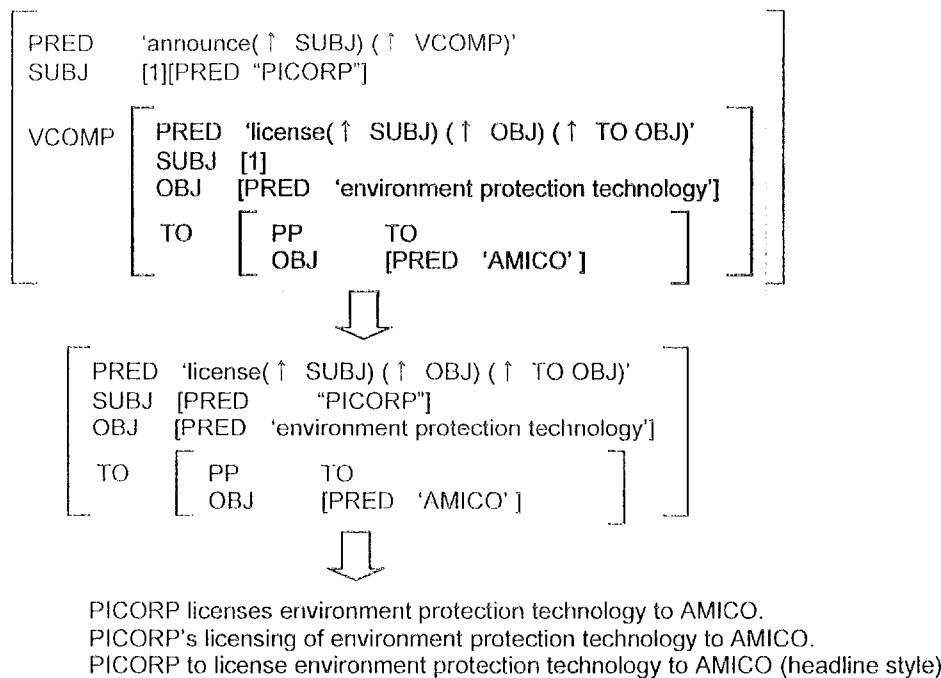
PRED 'announce(↑ SUBJ) (↑ VCOMP)'
SUBJ [1][PRED "PICORP"]
VCOMP
PRED 'license(↑ SUBJ) (↑ OBJ) (↑ TO OBJ)'
SUBJ [1]
OBJ [PRED 'environment protection technology']
TO
PP TO
OBJ [PRED 'AMICO' ]

PRED 'license(↑ SUBJ) (↑ OBJ) (↑ TO OBJ)'
SUBJ [PRED "PICORP"]
OBJ [PRED 'environment protection technology']
TO
PP TO
OBJ [PRED 'AMICO' ]

PICORP licenses environment protection technology to AMICO.
PICORP's licensing of environment protection technology to AMICO.
PICORP to license environment protection technology to AMICO (headline style)